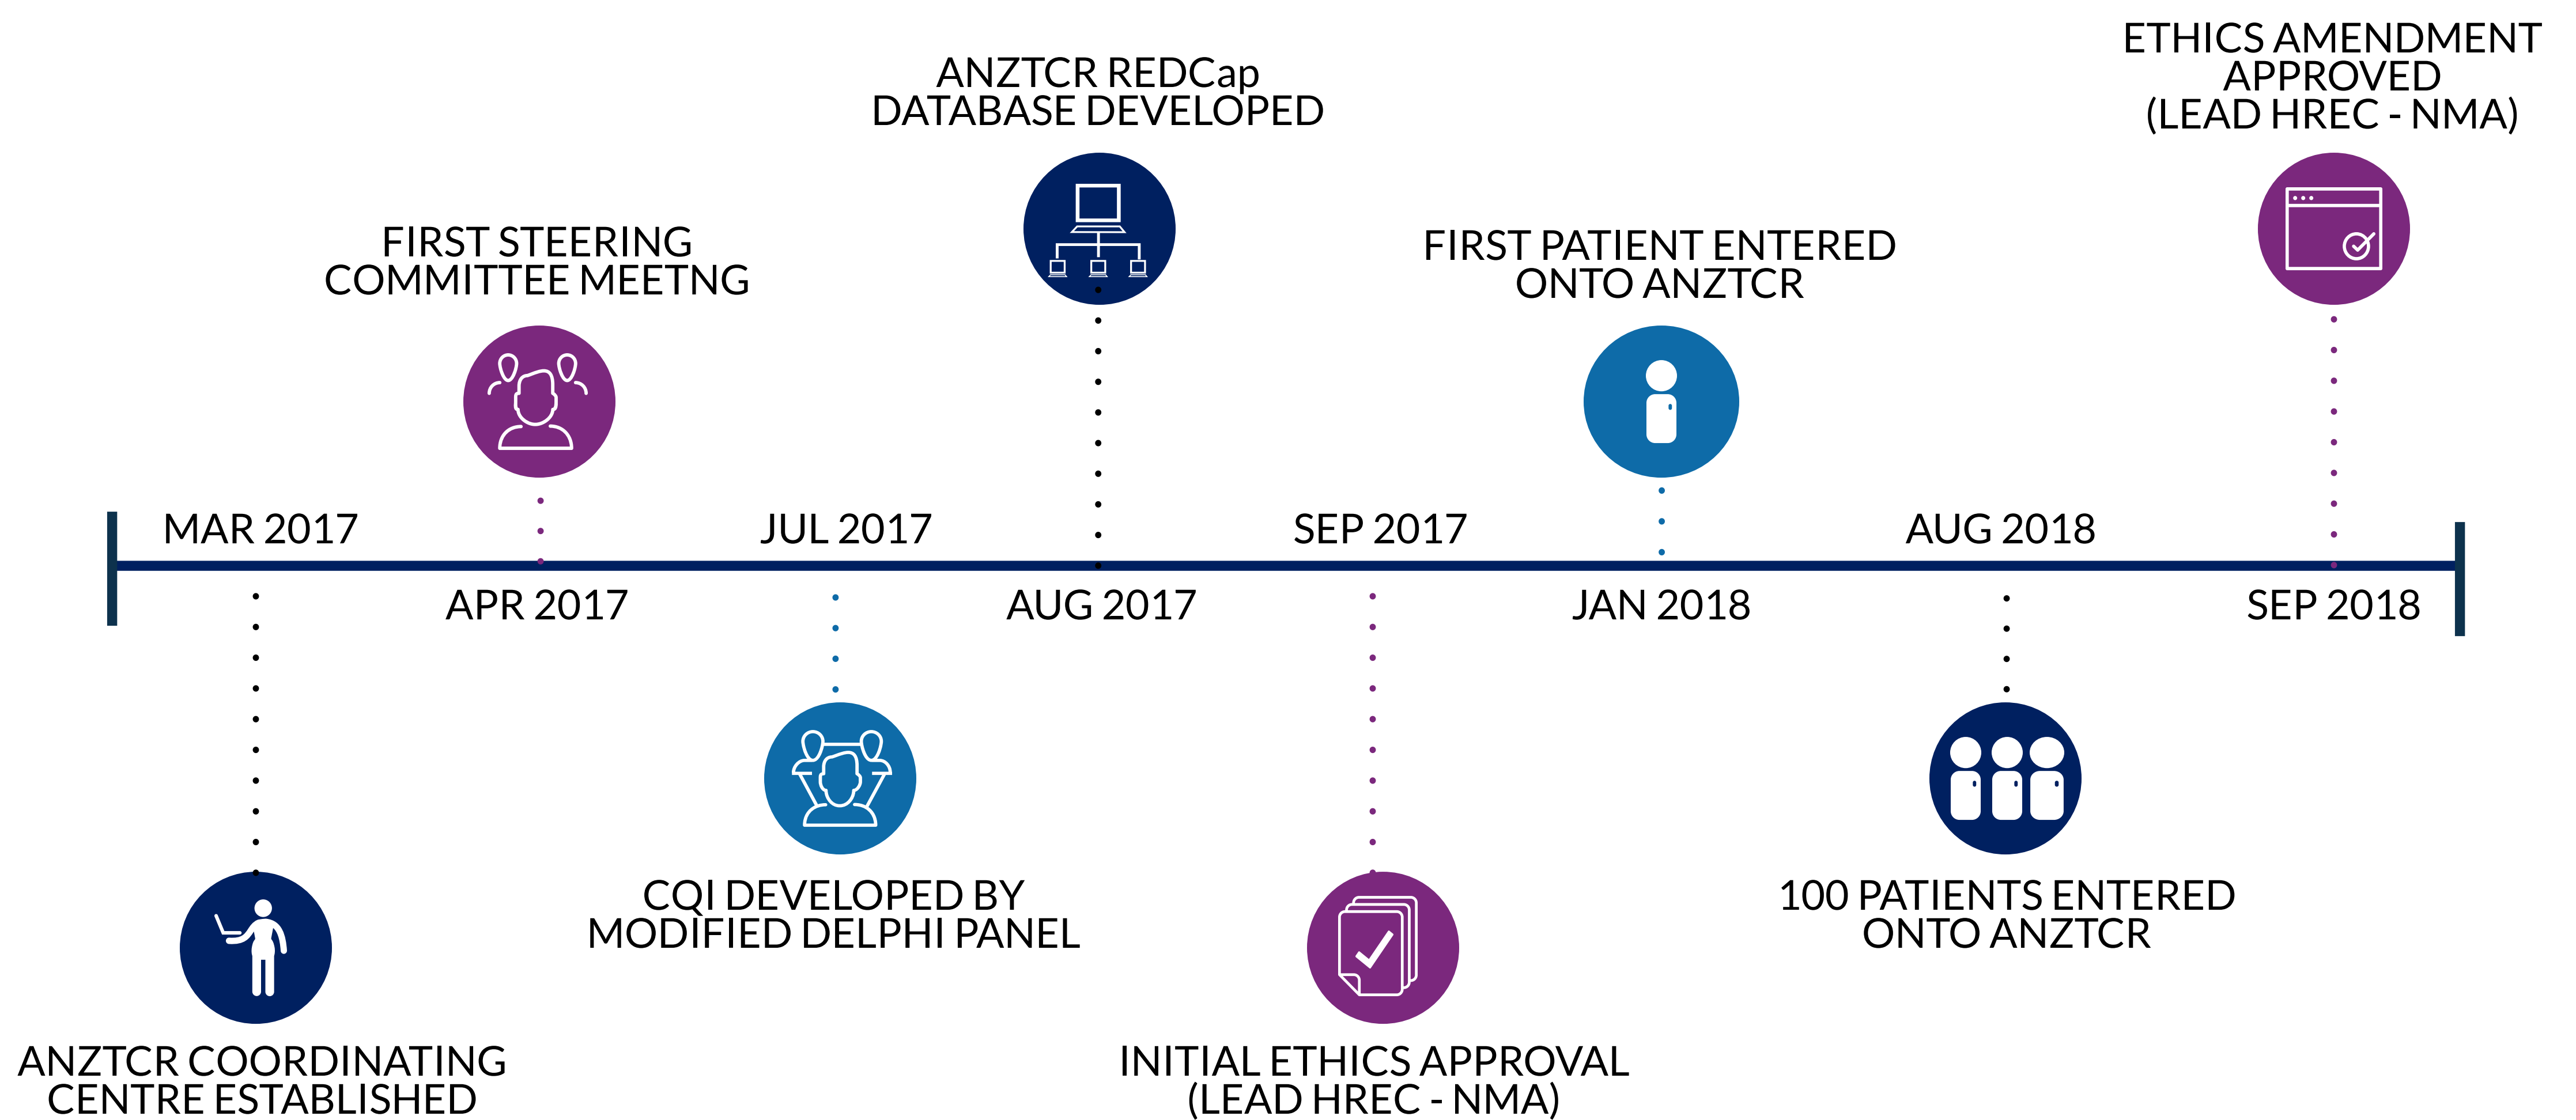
MAR 2017
ANZTCR COORDINATING CENTRE ESTABLISHED

APR 2017
FIRST STEERING COMMITTEE MEETNG

JUL 2017
CQI DEVELOPED BY MODIFIED DELPHI PANEL

AUG 2017
ANZTCR REDCap DATABASE DEVELOPED

SEP 2017
INITIAL ETHICS APPROVAL (LEAD HREC - NMA)

JAN 2018
FIRST PATIENT ENTERED ONTO ANZTCR

AUG 2018
100 PATIENTS ENTERED ONTO ANZTCR

SEP 2018
ETHICS AMENDMENT APPROVED (LEAD HREC - NMA)